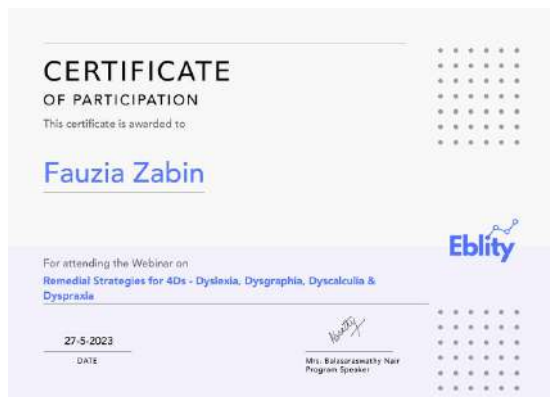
CERTIFICATE
OF PARTICIPATION
This certificate is awarded to

Fauzia Zabin

Eblity

For attending the Webinar on
Remedial Strategies for 4Ds - Dyslexia, Dysgraphia, Dyscalculia & Dyspraxia

27-5-2023
DATE

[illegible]
Mrs. Balasaraswathy Nair
Program Speaker